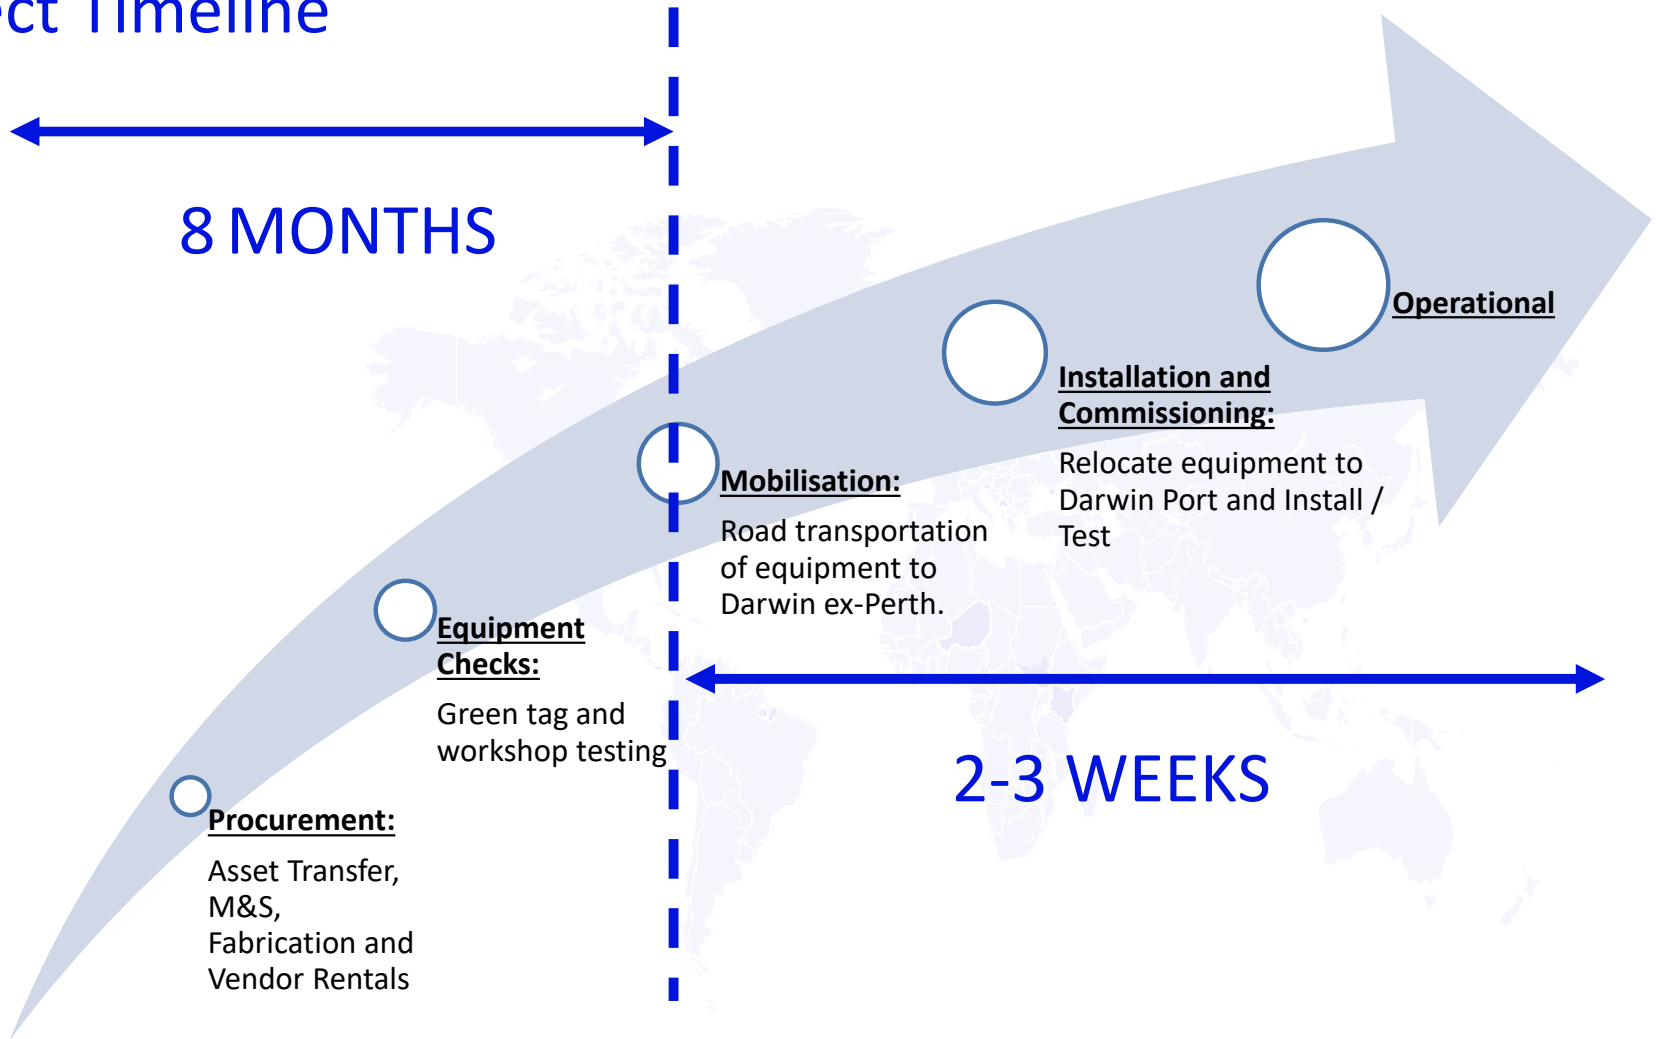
ct Timeline

8 MONTHS

Operational

Installation and Commissioning:

Relocate equipment to Darwin Port and Install / Test

Mobilisation:

Road transportation of equipment to Darwin ex-Perth.

Equipment Checks:

Green tag and workshop testing

2-3 WEEKS

Procurement:

Asset Transfer, M&S, Fabrication and Vendor Rentals